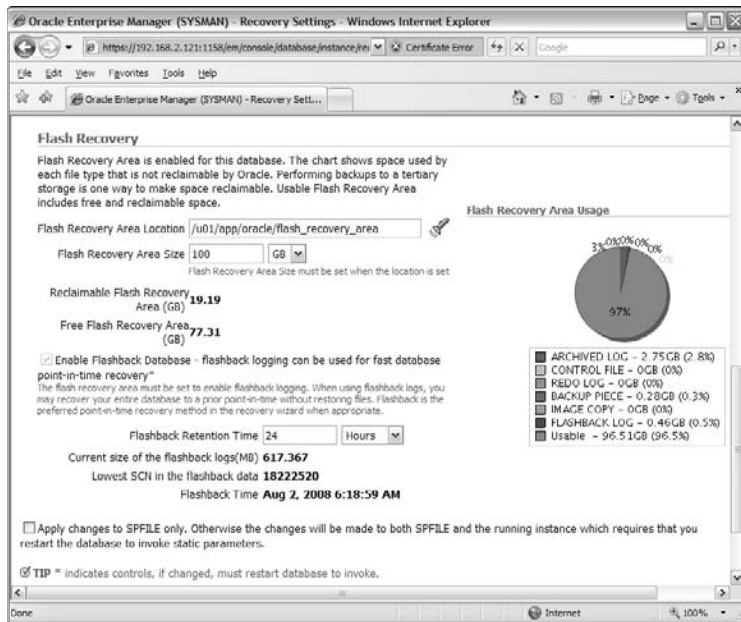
Oracle Enterprise Manager (SYSMAN) - Recovery Settings - Windows Internet Explorer

https://192.168.2.121:1158/em/console/database/instance/re Certificate Error Google

File Edit View Favorites Tools Help

Oracle Enterprise Manager (SYSMAN) - Recovery Sett...

Page Tools

Flash Recovery

Flash Recovery Area is enabled for this database. The chart shows space used by each file type that is not reclaimable by Oracle. Performing backups to a tertiary storage is one way to make space reclaimable. Usable Flash Recovery Area includes free and reclaimable space.

Flash Recovery Area Location /u01/app/oracle/flash_recovery_area

Flash Recovery Area Size 100 GB

Flash Recovery Area Size must be set when the location is set

Reclaimable Flash Recovery Area (GB) 19.19

Free Flash Recovery Area (GB) 77.31

Enable Flashback Database - flashback logging can be used for fast database point-in-time recovery*

The flash recovery area must be set to enable flashback logging. When using flashback logs, you may recover your entire database to a prior point-in-time without restoring files. Flashback is the preferred point-in-time recovery method in the recovery wizard when appropriate.

Flashback Retention Time 24 Hours

Current size of the flashback logs(MB) 617.367

Lowest SCN in the flashback data 18222520

Flashback Time Aug 2, 2008 6:18:59 AM

Flash Recovery Area Usage

3% 0% 0% 0% 0%

97%

ARCHIVED LOG - 2.75GB (2.8%)
CONTROL FILE - 0GB (0%)
REDO LOG - 0GB (0%)
BACKUP PIECE - 0.28GB (0.3%)
IMAGE COPY - 0GB (0%)
FLASHBACK LOG - 0.46GB (0.5%)
Usable - 96.51GB (96.5%)

Apply changes to SPFILE only. Otherwise the changes will be made to both SPFILE and the running instance which requires that you restart the database to invoke static parameters.

TIP * indicates controls, if changed, must restart database to invoke.

Done Internet 100%